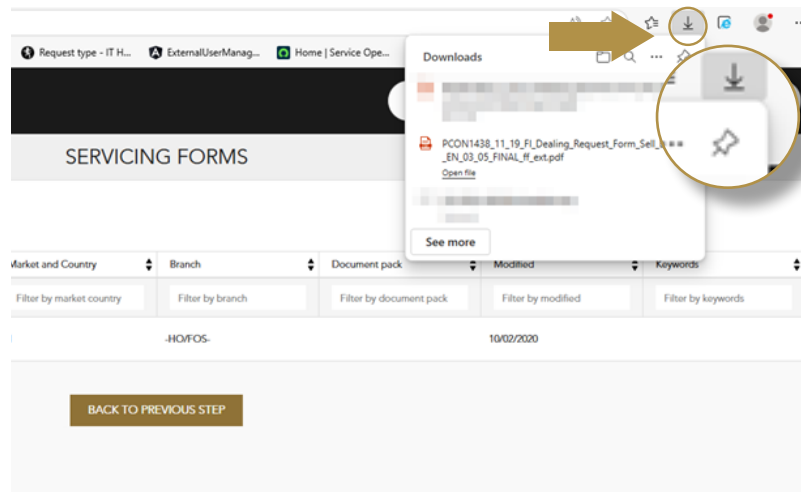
Request type - IT H...
ExternalUserManag...
Home | Service Ope...

Downloads

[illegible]

PCON1438_11_19_FI_Dealing_Request_Form_Sell_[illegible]_EN_03_05_FINAL_ff_ext.pdf
Open file

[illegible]

See more

SERVICING FORMS

| Market and Country | Branch | Document pack | Modified | Keywords |
|---|---|---|---|---|
| Filter by market country | Filter by branch | Filter by document pack | Filter by modified | Filter by keywords |
| | -HO/FOS- | | 10/02/2020 | |

BACK TO PREVIOUS STEP